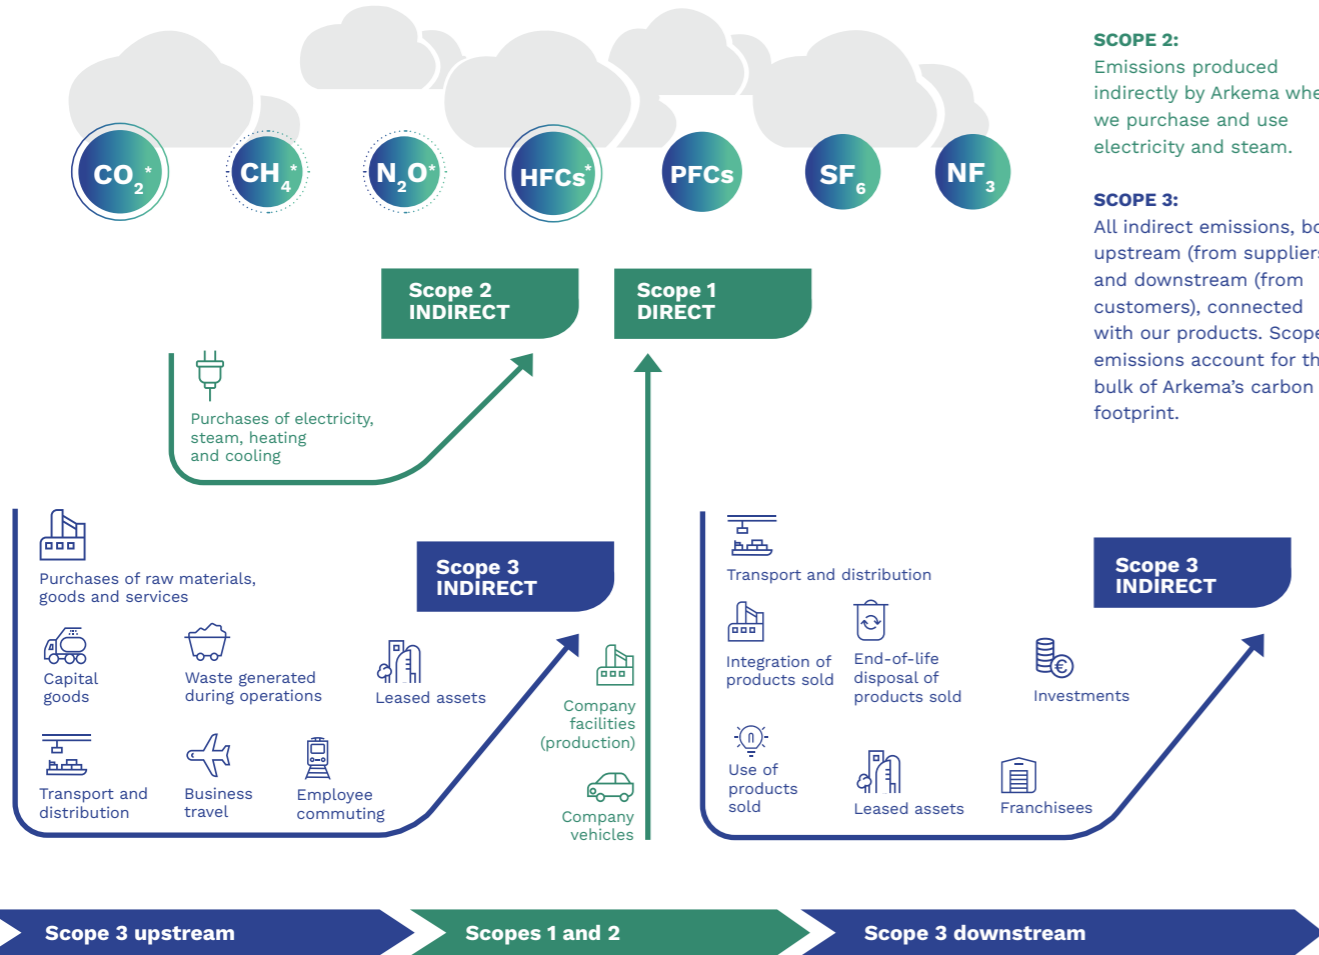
$CO_2$*

$CH_4$*

$N_2O$*

HFCs*

PFCs

$SF_6$

$NF_3$

SCOPE 2:
Emissions produced indirectly by Arkema whe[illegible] we purchase and use electricity and steam.

SCOPE 3:
All indirect emissions, bo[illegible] upstream (from supplier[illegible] and downstream (from customers), connected with our products. Scope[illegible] emissions account for th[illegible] bulk of Arkema's carbon footprint.

Scope 2
INDIRECT

Scope 1
DIRECT

Purchases of electricity, steam, heating and cooling

Purchases of raw materials, goods and services

Scope 3
INDIRECT

Capital goods

Waste generated during operations

Leased assets

Company facilities (production)

Transport and distribution

Business travel

Employee commuting

Company vehicles

Transport and distribution

Scope 3
INDIRECT

Integration of products sold

End-of-life disposal of products sold

Investments

Use of products sold

Leased assets

Franchisees

Scope 3 upstream

Scopes 1 and 2

Scope 3 downstream